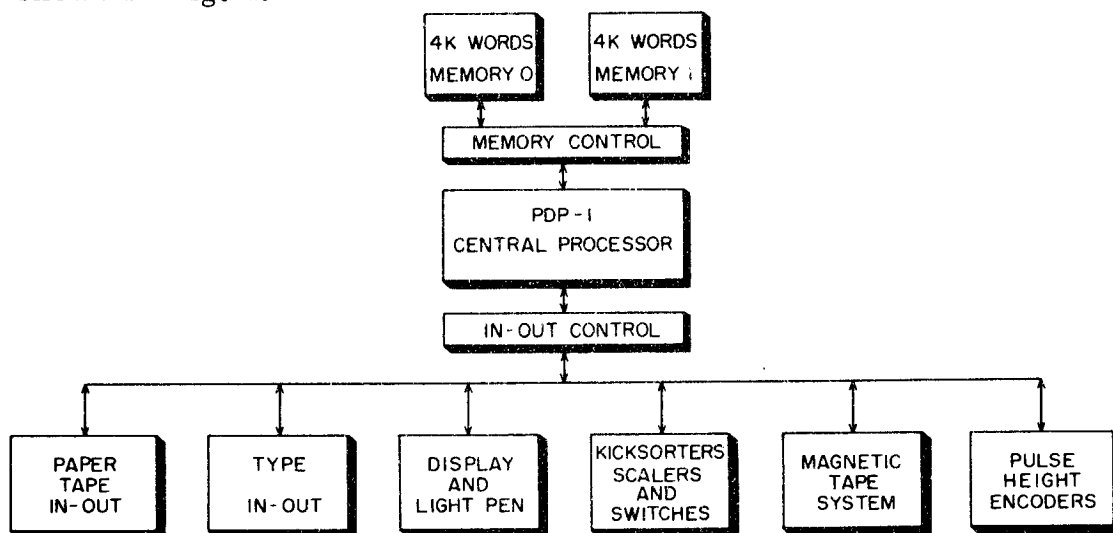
4K WORDS MEMORY 0

4K WORDS MEMORY 1

MEMORY CONTROL

PDP-1 CENTRAL PROCESSOR

IN-OUT CONTROL

PAPER TAPE IN-OUT

TYPE IN-OUT

DISPLAY AND LIGHT PEN

KICKSORTERS SCALERS AND SWITCHES

MAGNETIC TAPE SYSTEM

PULSE HEIGHT ENCODERS